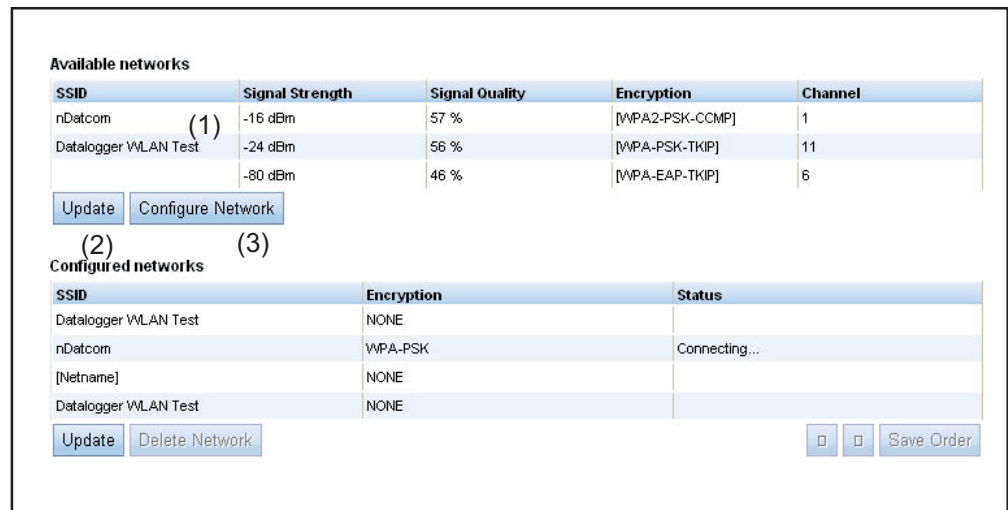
Available networks

| SSID | Signal Strength | Signal Quality | Encryption | Channel |
|---|---|---|---|---|
| nDatcom (1) | -16 dBm | 57 % | [WPA2-PSK-CCMP] | 1 |
| Datalogger WLAN Test | -24 dBm | 56 % | [WPA-PSK-TKIP] | 11 |
| | -80 dBm | 46 % | [WPA-EAP-TKIP] | 6 |

Update Configure Network

(2) (3)

Configured networks

| SSID | Encryption | Status |
|---|---|---|
| Datalogger WLAN Test | NONE | |
| nDatcom | WPA-PSK | Connecting... |
| [Netname] | NONE | |
| Datalogger WLAN Test | NONE | |

Update Delete Network

Save Order